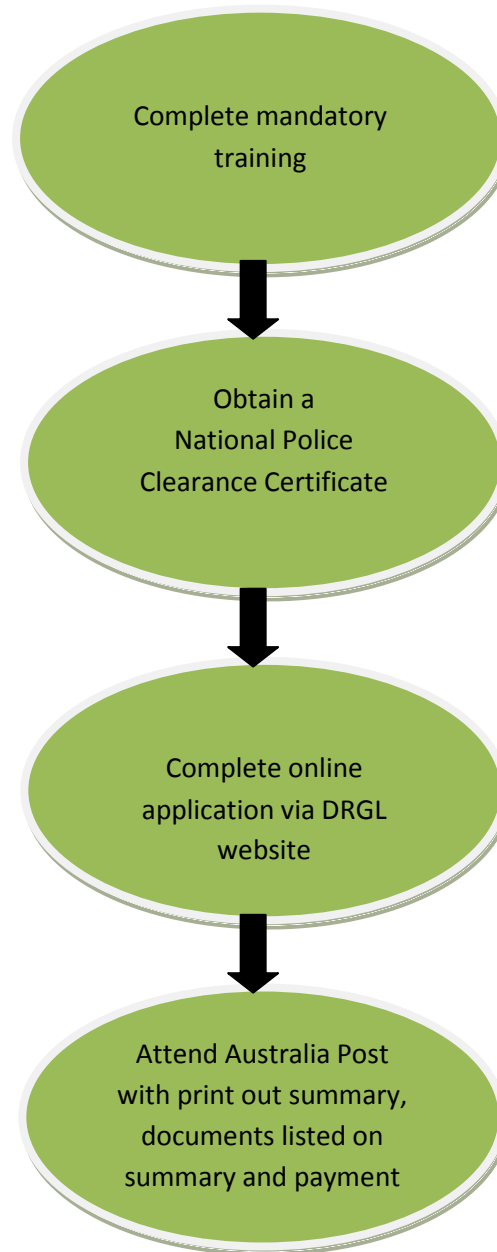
Complete mandatory training

Obtain a National Police Clearance Certificate

Complete online application via DRGL website

Attend Australia Post with print out summary, documents listed on summary and payment